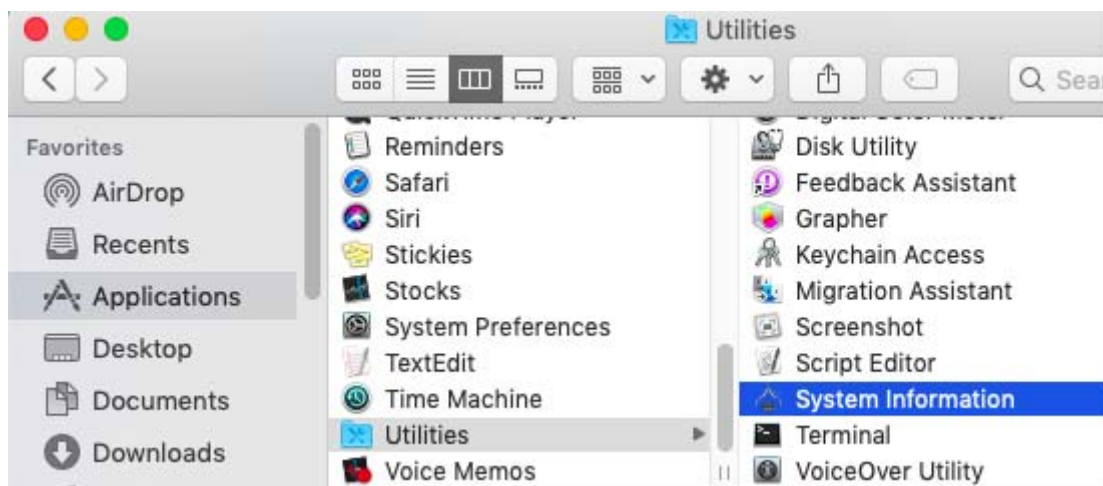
Utilities

Q Sea

Favorites
AirDrop
Recents
Applications
Desktop
Documents
Downloads

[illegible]
Reminders
Safari
Siri
Stickies
Stocks
System Preferences
TextEdit
Time Machine
Utilities
Voice Memos

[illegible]
Disk Utility
Feedback Assistant
Grapher
Keychain Access
Migration Assistant
Screenshot
Script Editor
System Information
Terminal
VoiceOver Utility